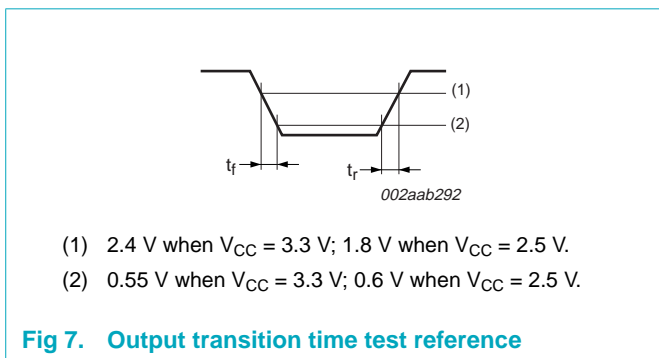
(1)

(2)

$t_f$

$t_r$

002aab292

(1) 2.4 V when $V_{CC}$ = 3.3 V; 1.8 V when $V_{CC}$ = 2.5 V.

(2) 0.55 V when $V_{CC}$ = 3.3 V; 0.6 V when $V_{CC}$ = 2.5 V.

Fig 7. Output transition time test reference